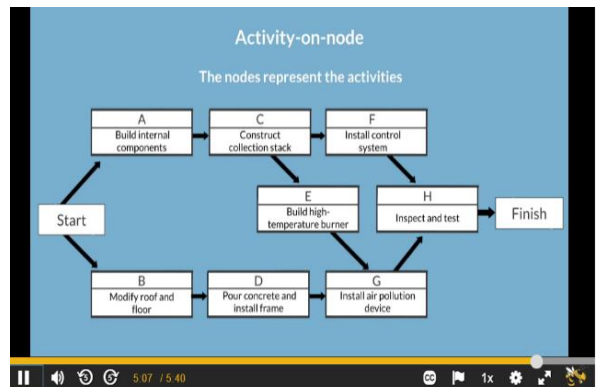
Activity-on-node

The nodes represent the activities

A
Build internal components

C
Construct collection stack

F
Install control system

Start

E
Build high-temperature burner

H
Inspect and test

Finish

B
Modify roof and floor

D
Pour concrete and install frame

G
Install air pollution device

5:07 / 5:40

1x